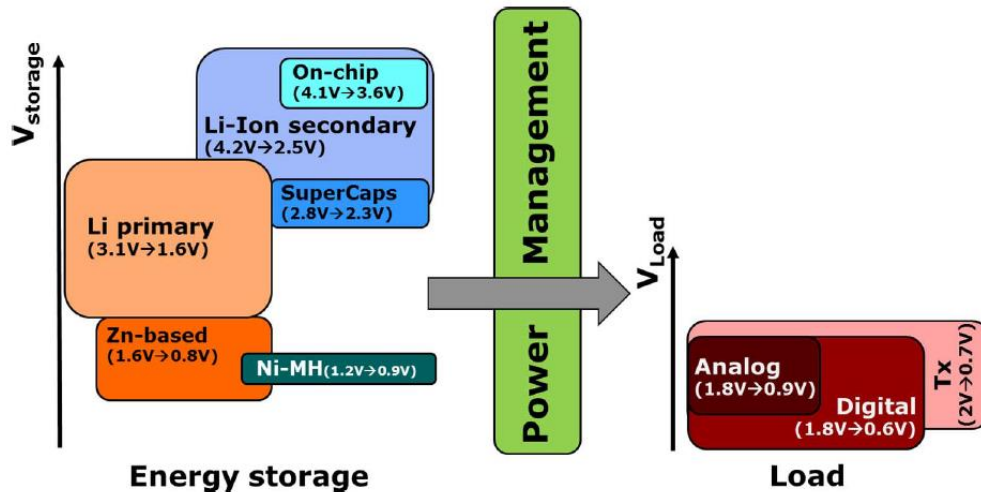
$V_{storage}$

On-chip (4.1V→3.6V)

Li-Ion secondary (4.2V→2.5V)

SuperCaps (2.8V→2.3V)

Li primary (3.1V→1.6V)

Zn-based (1.6V→0.8V)

Ni-MH(1.2V→0.9V)

Energy storage

Power Management

$V_{Load}$

Analog (1.8V→0.9V)

Digital (1.8V→0.6V)

Tx (2V→0.7V)

Load